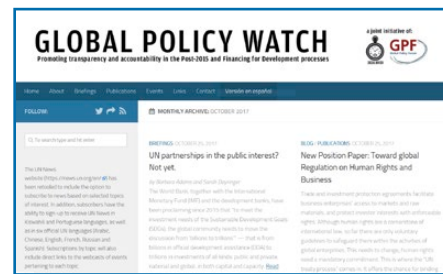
GLOBAL POLICY WATCH

Promoting transparency and accountability in the Post-2015 and Financing for Development processes

a joint initiative of:

GPF

Home About Briefings Publications Events Links Contact Versión en español

FOLLOW

To search type and hit enter

MONTHLY ARCHIVE: OCTOBER 2017

BRIEFINGS OCTOBER 2017

UN partnerships in the public interest? Not yet.

BLOG / PUBLICATIONS OCTOBER 2017

New Position Paper: Toward global Regulation on Human Rights and Business

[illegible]